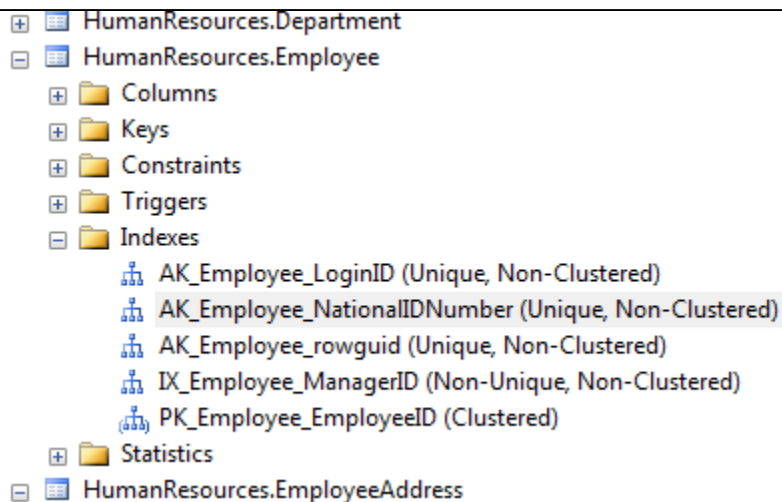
HumanResources.Department
HumanResources.Employee
Columns
Keys
Constraints
Triggers
Indexes
AK_Employee_LoginID (Unique, Non-Clustered)
AK_Employee_NationalIDNumber (Unique, Non-Clustered)
AK_Employee_rowguid (Unique, Non-Clustered)
IX_Employee_ManagerID (Non-Unique, Non-Clustered)
PK_Employee_EmployeeID (Clustered)
Statistics
HumanResources.EmployeeAddress